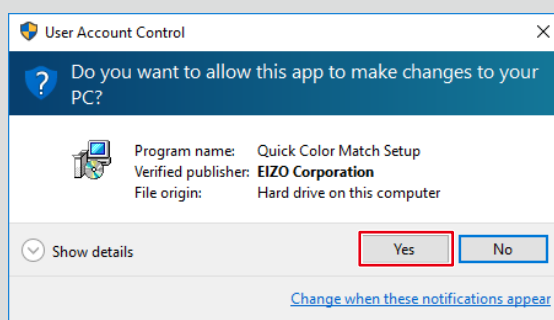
User Account Control

Do you want to allow this app to make changes to your PC?

| Program name: | Quick Color Match Setup |
|---|---|
| Verified publisher: | EIZO Corporation |
| File origin: | Hard drive on this computer |

Show details

Yes

No

Change when these notifications appear